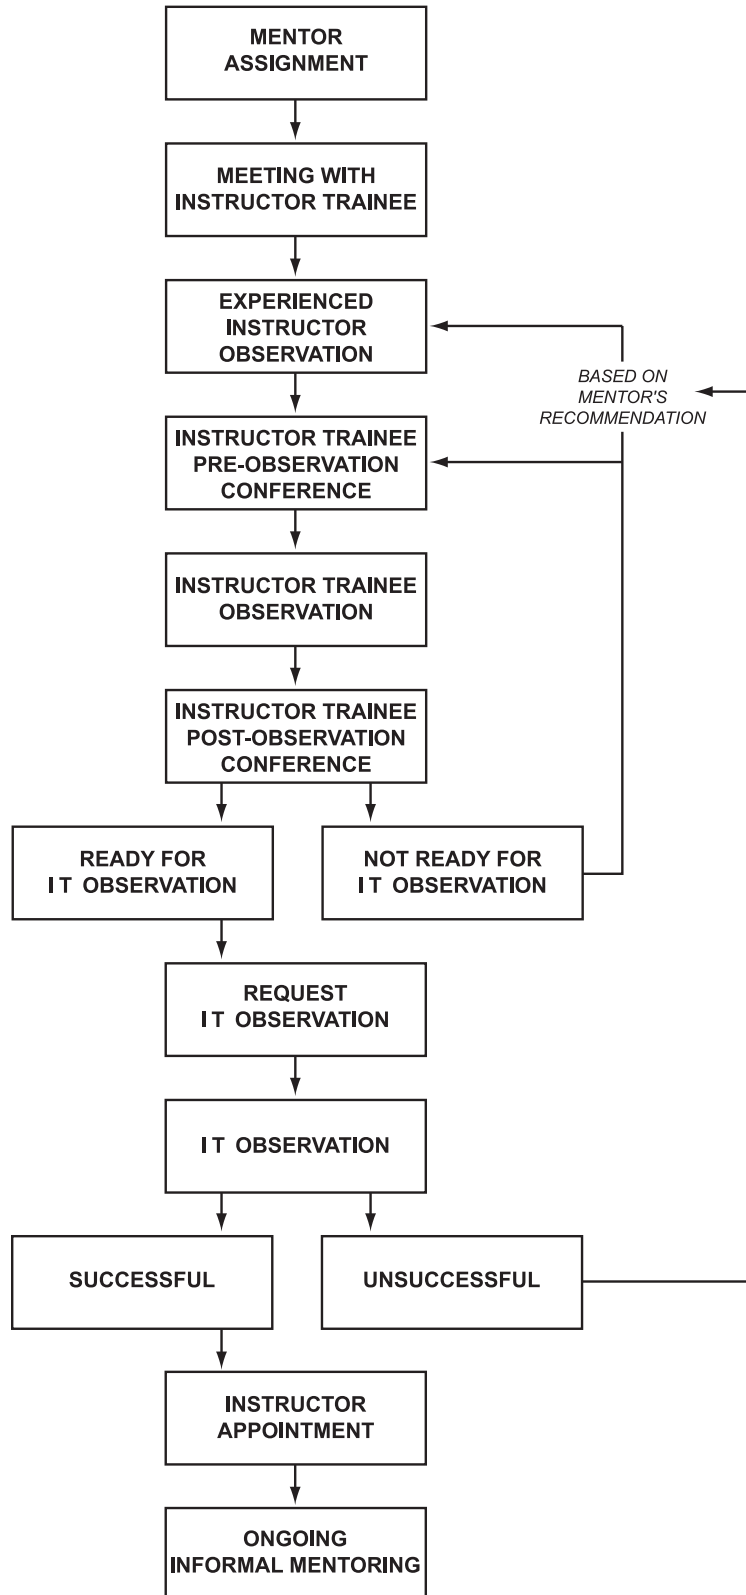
MENTOR ASSIGNMENT

MEETING WITH INSTRUCTOR TRAINEE

EXPERIENCED INSTRUCTOR OBSERVATION

BASED ON MENTOR'S RECOMMENDATION

INSTRUCTOR TRAINEE PRE-OBSERVATION CONFERENCE

INSTRUCTOR TRAINEE OBSERVATION

INSTRUCTOR TRAINEE POST-OBSERVATION CONFERENCE

READY FOR IT OBSERVATION

NOT READY FOR IT OBSERVATION

REQUEST IT OBSERVATION

IT OBSERVATION

SUCCESSFUL

UNSUCCESSFUL

INSTRUCTOR APPOINTMENT

ONGOING INFORMAL MENTORING